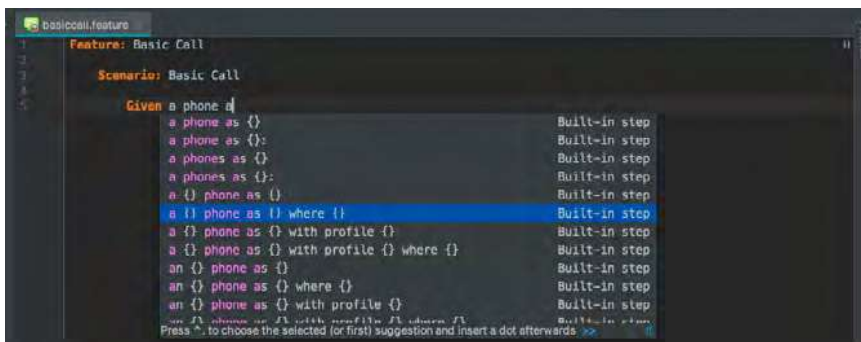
basiccall.feature

1 Feature: Basic Call
2
3 Scenario: Basic Call
4
5 Given a phone a

| | |
|---|---|
| a phone as {} | Built-in step |
| a phone as {}: | Built-in step |
| a phones as {} | Built-in step |
| a phones as {}: | Built-in step |
| a {} phone as {} | Built-in step |
| a {} phone as {} where {} | Built-in step |
| a {} phone as {} with profile {} | Built-in step |
| a {} phone as {} with profile {} where {} | Built-in step |
| an {} phone as {} | Built-in step |
| an {} phone as {} where {} | Built-in step |
| an {} phone as {} with profile {} | Built-in step |
| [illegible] | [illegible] |

Press ^. to choose the selected (or first) suggestion and insert a dot afterwards >>